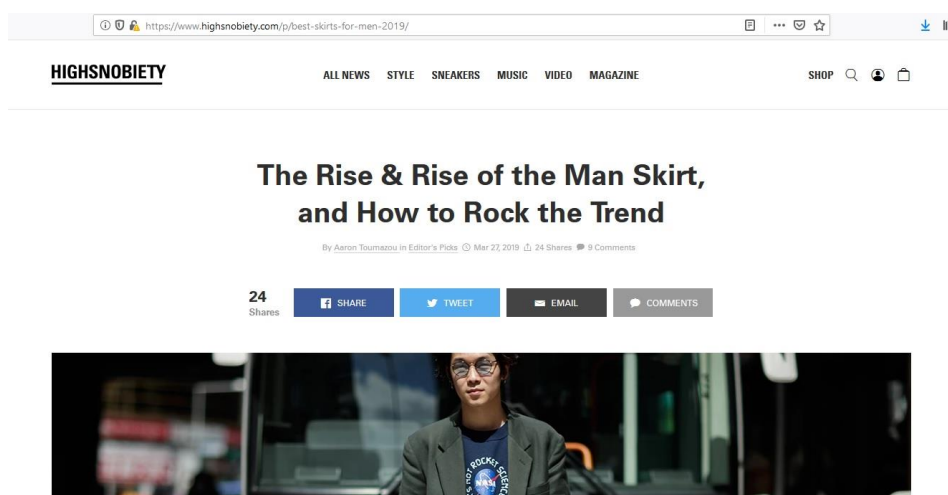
https://www.highsnobiety.com/p/best-skirts-for-men-2019/

HIGHSNOBIETY

ALL NEWS STYLE SNEAKERS MUSIC VIDEO MAGAZINE

SHOP

The Rise & Rise of the Man Skirt, and How to Rock the Trend

By Aaron Toumazou in Editor's Picks Mar 27, 2019 24 Shares 9 Comments

24 Shares

SHARE

TWEET

EMAIL

COMMENTS

NOT ROCKET SCIENCE

NASA